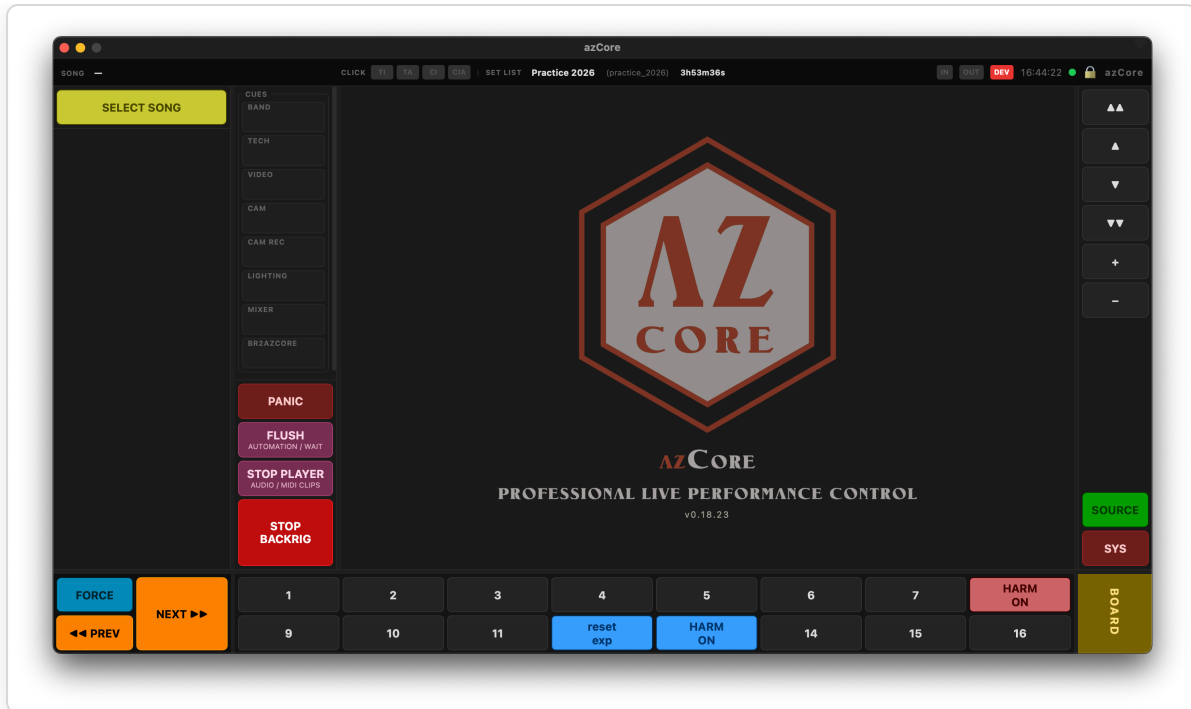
azCore

SONG —

CLICK TI TA CI CIA : SET LIST Practice 2026 (practice_2026) 3h53m36s

IN OUT DEV 16:44:22 azCore

SELECT SONG

CUES
BAND
TECH
VIDEO
CAM
CAM REC
LIGHTING
MIXER
BR2AZCORE

PANIC

FLUSH
AUTOMATION / WAIT

STOP PLAYER
AUDIO / MIDI CLIPS

STOP BACKRIG

AZ
CORE

azCore
PROFESSIONAL LIVE PERFORMANCE CONTROL
v0.18.23

▲▲
▲
▼
▼▼
+
–

SOURCE
SYS

FORCE
◄◄ PREV
NEXT ►►

| 1 | 2 | 3 | 4 | 5 | 6 | 7 | HARM ON |
|---|---|---|---|---|---|---|---|
| 9 | 10 | 11 | reset exp | HARM ON | 14 | 15 | 16 |

BOARD